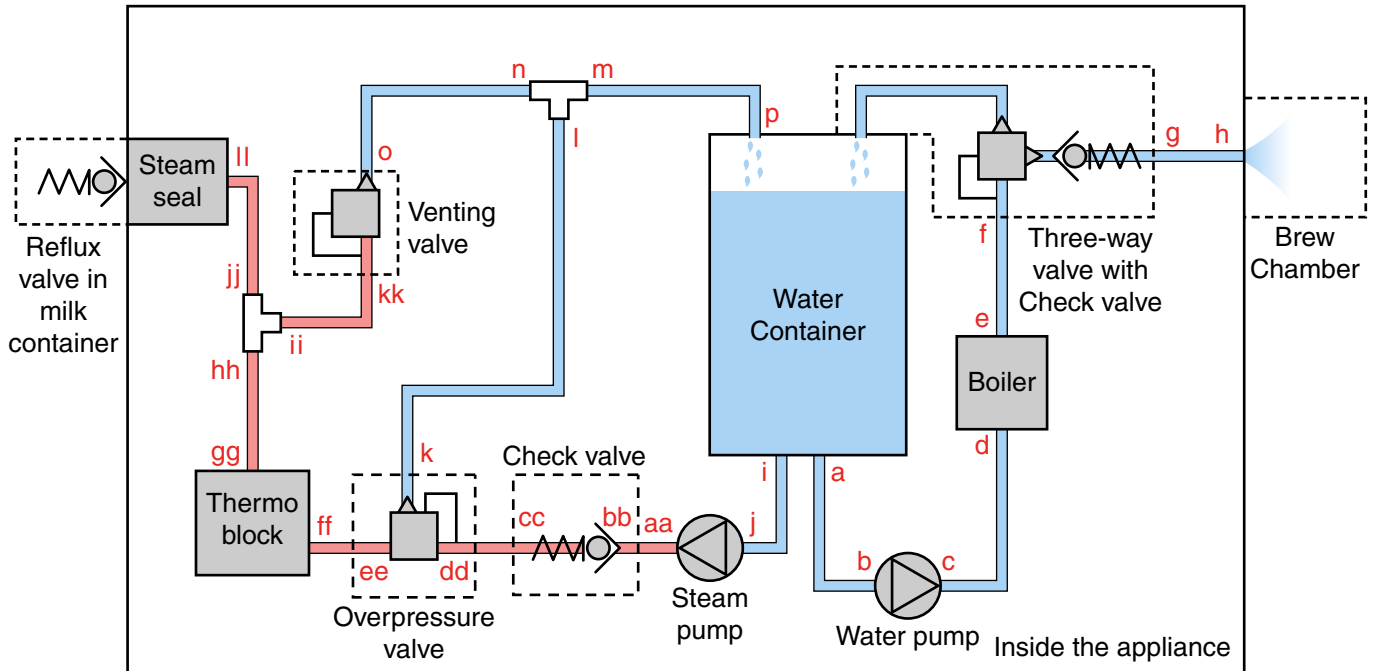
Steam seal

ll

Reflux valve in milk container

jj

hh

gg

ii

kk

o

Venting valve

n

m

l

p

Water Container

Three-way valve with Check valve

g

h

Brew Chamber

f

e

Boiler

d

Thermo block

ff

ee

dd

Overpressure valve

k

Check valve

cc

bb

aa

Steam pump

j

i

a

b

c

Water pump

Inside the appliance